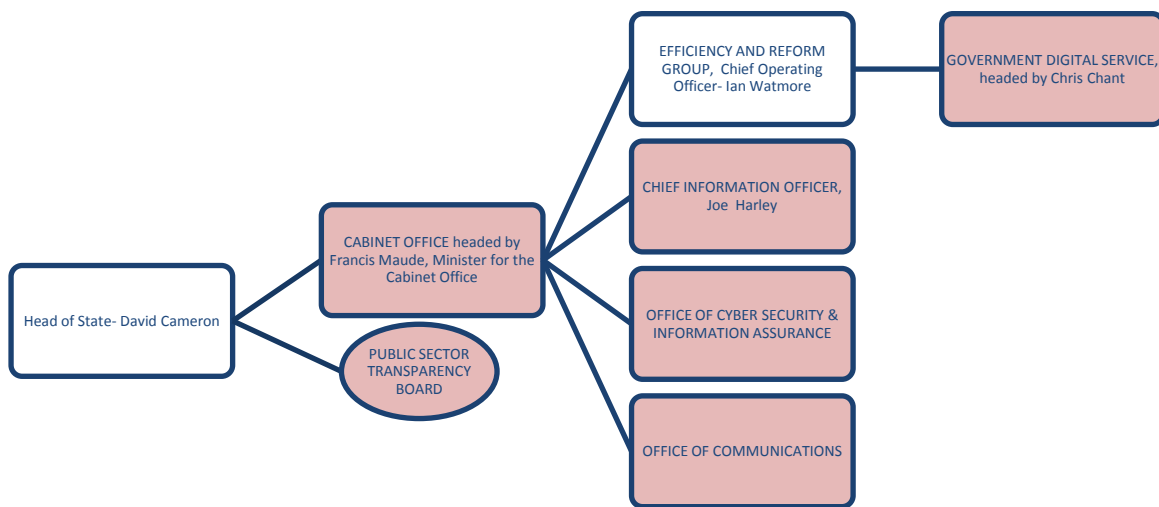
Head of State- David Cameron

CABINET OFFICE headed by Francis Maude, Minister for the Cabinet Office

PUBLIC SECTOR TRANSPARENCY BOARD

EFFICIENCY AND REFORM GROUP, Chief Operating Officer- Ian Watmore

GOVERNMENT DIGITAL SERVICE, headed by Chris Chant

CHIEF INFORMATION OFFICER, Joe Harley

OFFICE OF CYBER SECURITY & INFORMATION ASSURANCE

OFFICE OF COMMUNICATIONS